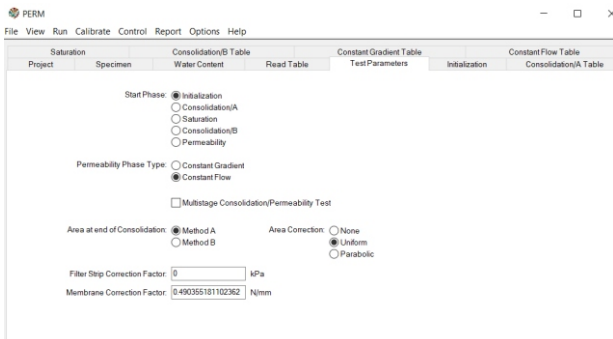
PERM

File View Run Calibrate Control Report Options Help

| Saturation | Consolidation/B Table | Constant Gradient Table | Constant Flow Table |
|---|---|---|---|

| Project | Specimen | Water Content | Read Table | Test Parameters | Initialization | Consolidation/A Table |
|---|---|---|---|---|---|---|

Start Phase: Initialization
Consolidation/A
Saturation
Consolidation/B
Permeability

Permeability Phase Type: Constant Gradient
Constant Flow

Multistage Consolidation/Permeability Test

Area at end of Consolidation: Method A
Method B

Area Correction: None
Uniform
Parabolic

Filter Strip Correction Factor: 0 kPa

Membrane Correction Factor: 0.490355181102362 N/mm